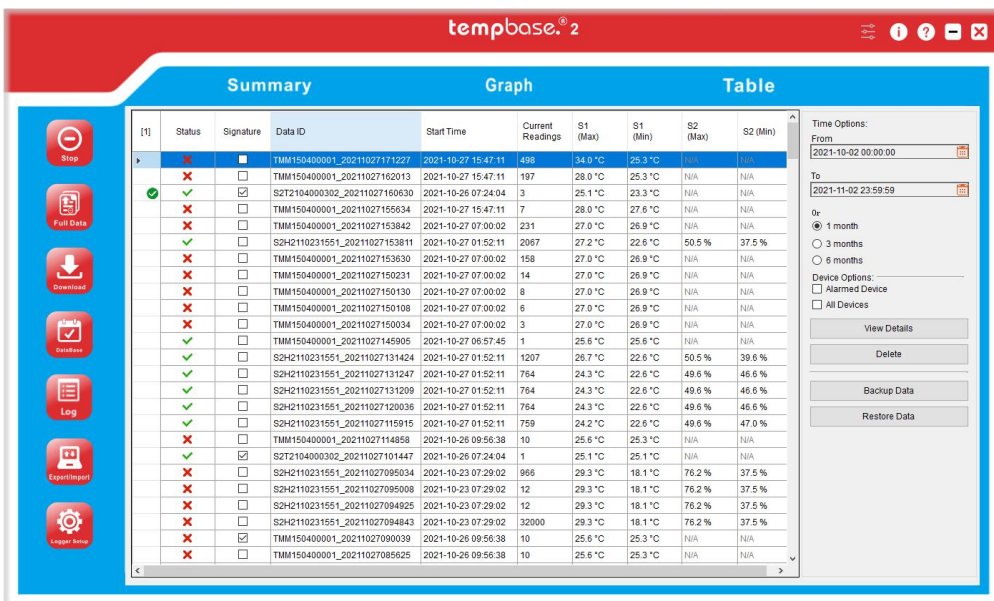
tempbase.® 2

Summary Graph Table

Stop
Full Data
Download
DataBase
Log
Export/Import
Logger Setup

| [1] | Status | Signature | Data ID | Start Time | Current Readings | S1 (Max) | S1 (Min) | S2 (Max) | S2 (Min) |
|---|---|---|---|---|---|---|---|---|---|
| | ✗ | ☐ | TMM150400001_20211027171227 | 2021-10-27 15:47:11 | 498 | 34.0 °C | 25.3 °C | N/A | N/A |
| | ✗ | ☐ | TMM150400001_20211027162013 | 2021-10-27 15:47:11 | 197 | 28.0 °C | 25.3 °C | N/A | N/A |
| | ✓ | ☑ | S2T2104000302_20211027160630 | 2021-10-26 07:24:04 | 3 | 25.1 °C | 23.3 °C | N/A | N/A |
| | ✗ | ☐ | TMM150400001_20211027155634 | 2021-10-27 15:47:11 | 7 | 28.0 °C | 27.6 °C | N/A | N/A |
| | ✗ | ☐ | TMM150400001_20211027153842 | 2021-10-27 07:00:02 | 231 | 27.0 °C | 26.9 °C | N/A | N/A |
| | ✓ | ☐ | S2H2110231551_20211027153811 | 2021-10-27 01:52:11 | 2067 | 27.2 °C | 22.6 °C | 50.5 % | 37.5 % |
| | ✗ | ☐ | TMM150400001_20211027153630 | 2021-10-27 07:00:02 | 158 | 27.0 °C | 26.9 °C | N/A | N/A |
| | ✗ | ☐ | TMM150400001_20211027150231 | 2021-10-27 07:00:02 | 14 | 27.0 °C | 26.9 °C | N/A | N/A |
| | ✗ | ☐ | TMM150400001_20211027150130 | 2021-10-27 07:00:02 | 8 | 27.0 °C | 26.9 °C | N/A | N/A |
| | ✗ | ☐ | TMM150400001_20211027150108 | 2021-10-27 07:00:02 | 6 | 27.0 °C | 26.9 °C | N/A | N/A |
| | ✗ | ☐ | TMM150400001_20211027150034 | 2021-10-27 07:00:02 | 3 | 27.0 °C | 26.9 °C | N/A | N/A |
| | ✓ | ☐ | TMM150400001_20211027145905 | 2021-10-27 06:57:45 | 1 | 25.6 °C | 25.6 °C | N/A | N/A |
| | ✓ | ☐ | S2H2110231551_20211027131424 | 2021-10-27 01:52:11 | 1207 | 26.7 °C | 22.6 °C | 50.5 % | 39.6 % |
| | ✓ | ☐ | S2H2110231551_20211027131247 | 2021-10-27 01:52:11 | 764 | 24.3 °C | 22.6 °C | 49.6 % | 46.6 % |
| | ✓ | ☐ | S2H2110231551_20211027131209 | 2021-10-27 01:52:11 | 764 | 24.3 °C | 22.6 °C | 49.6 % | 46.6 % |
| | ✓ | ☐ | S2H2110231551_20211027120036 | 2021-10-27 01:52:11 | 764 | 24.3 °C | 22.6 °C | 49.6 % | 46.6 % |
| | ✓ | ☐ | S2H2110231551_20211027115915 | 2021-10-27 01:52:11 | 759 | 24.2 °C | 22.6 °C | 49.6 % | 47.0 % |
| | ✗ | ☐ | TMM150400001_20211027114858 | 2021-10-26 09:56:38 | 10 | 25.6 °C | 25.3 °C | N/A | N/A |
| | ✓ | ☑ | S2T2104000302_20211027101447 | 2021-10-26 07:24:04 | 1 | 25.1 °C | 25.1 °C | N/A | N/A |
| | ✗ | ☐ | S2H2110231551_20211027095034 | 2021-10-23 07:29:02 | 966 | 29.3 °C | 18.1 °C | 76.2 % | 37.5 % |
| | ✗ | ☐ | S2H2110231551_20211027095008 | 2021-10-23 07:29:02 | 12 | 29.3 °C | 18.1 °C | 76.2 % | 37.5 % |
| | ✗ | ☐ | S2H2110231551_20211027094925 | 2021-10-23 07:29:02 | 12 | 29.3 °C | 18.1 °C | 76.2 % | 37.5 % |
| | ✗ | ☐ | S2H2110231551_20211027094843 | 2021-10-23 07:29:02 | 32000 | 29.3 °C | 18.1 °C | 76.2 % | 37.5 % |
| | ✗ | ☑ | TMM150400001_20211027090039 | 2021-10-26 09:56:38 | 10 | 25.6 °C | 25.3 °C | N/A | N/A |
| | ✗ | ☐ | TMM150400001_20211027085625 | 2021-10-26 09:56:38 | 10 | 25.6 °C | 25.3 °C | N/A | N/A |

Time Options:
From
2021-10-02 00:00:00
To
2021-11-02 23:59:59
Or
1 month
3 months
6 months
Device Options:
Alarmed Device
All Devices
View Details
Delete
Backup Data
Restore Data